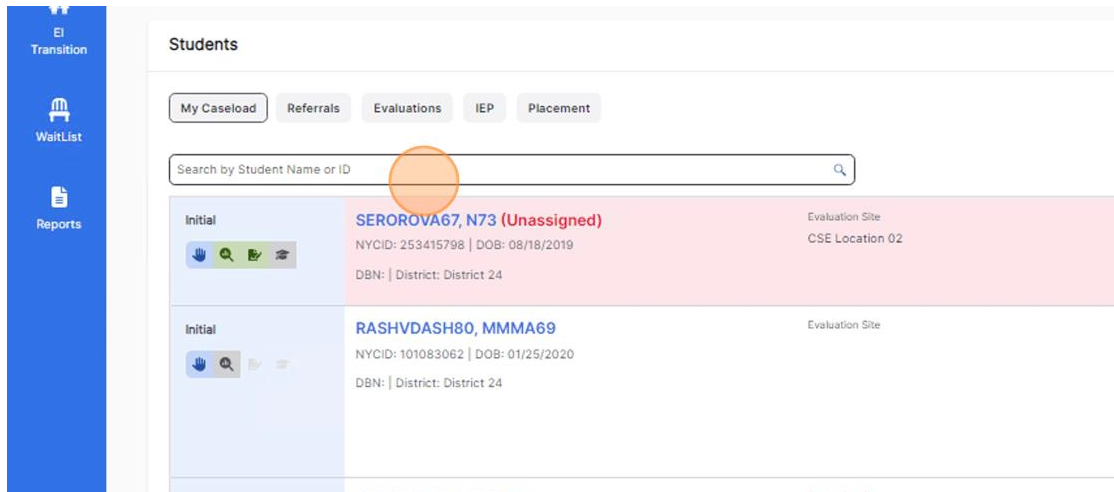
EI Transition

WaitList

Reports

Students

My Caseload
Referrals
Evaluations
IEP
Placement

Search by Student Name or ID

Initial

SEROROVA67, N73 (Unassigned)
NYCID: 253415798 | DOB: 08/18/2019
DBN: | District: District 24

Evaluation Site
CSE Location 02

Initial

RASHVDASH80, MMMA69
NYCID: 101083062 | DOB: 01/25/2020
DBN: | District: District 24

Evaluation Site